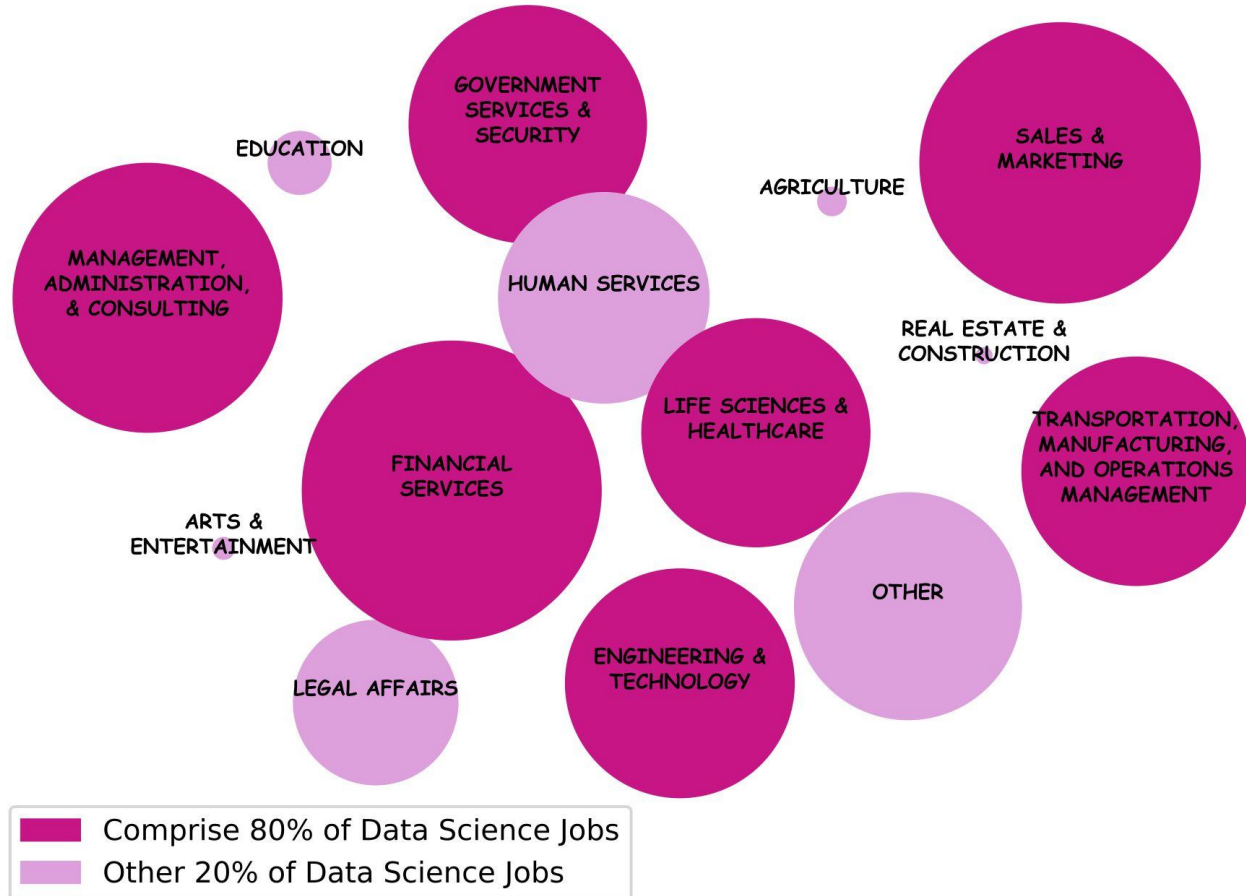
GOVERNMENT SERVICES & SECURITY

EDUCATION

SALES & MARKETING

AGRICULTURE

MANAGEMENT, ADMINISTRATION, & CONSULTING

HUMAN SERVICES

REAL ESTATE & CONSTRUCTION

LIFE SCIENCES & HEALTHCARE

TRANSPORTATION, MANUFACTURING, AND OPERATIONS MANAGEMENT

FINANCIAL SERVICES

ARTS & ENTERTAINMENT

OTHER

ENGINEERING & TECHNOLOGY

LEGAL AFFAIRS

Comprise 80% of Data Science Jobs

Other 20% of Data Science Jobs